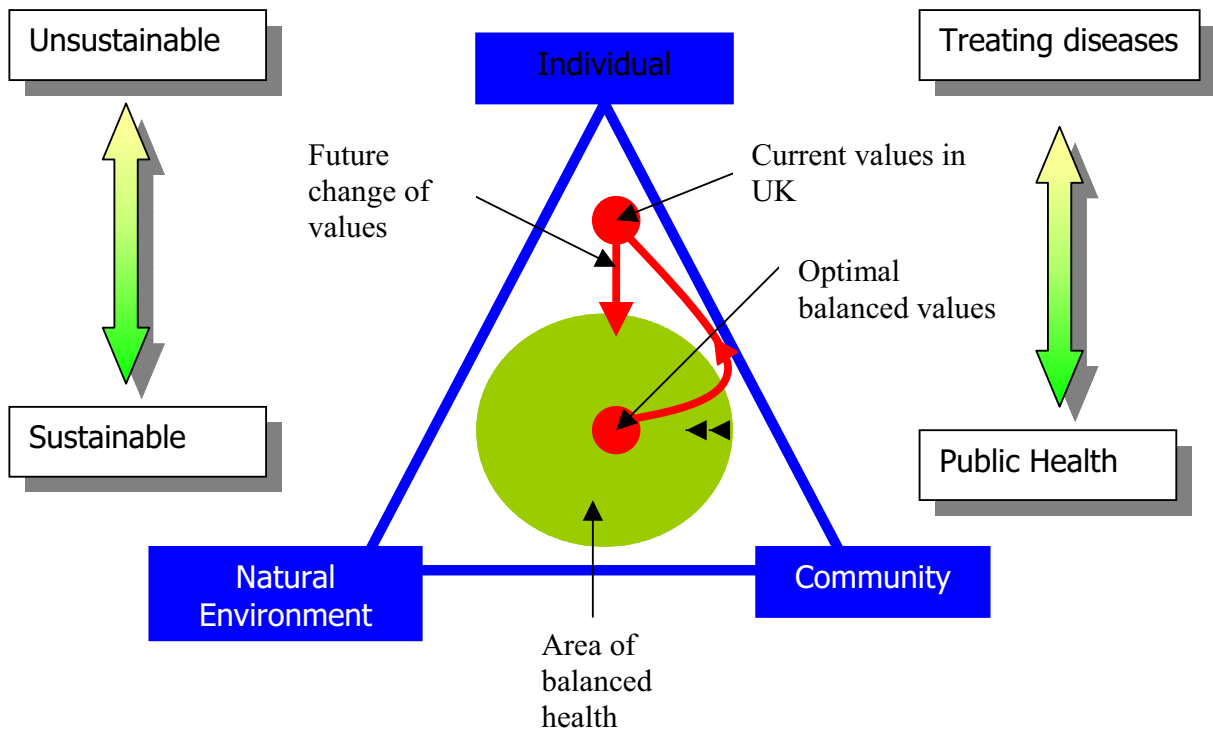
Unsustainable

Sustainable

Individual

Future change of values

Current values in UK

Optimal balanced values

Treating diseases

Public Health

Natural Environment

Community

Area of balanced health